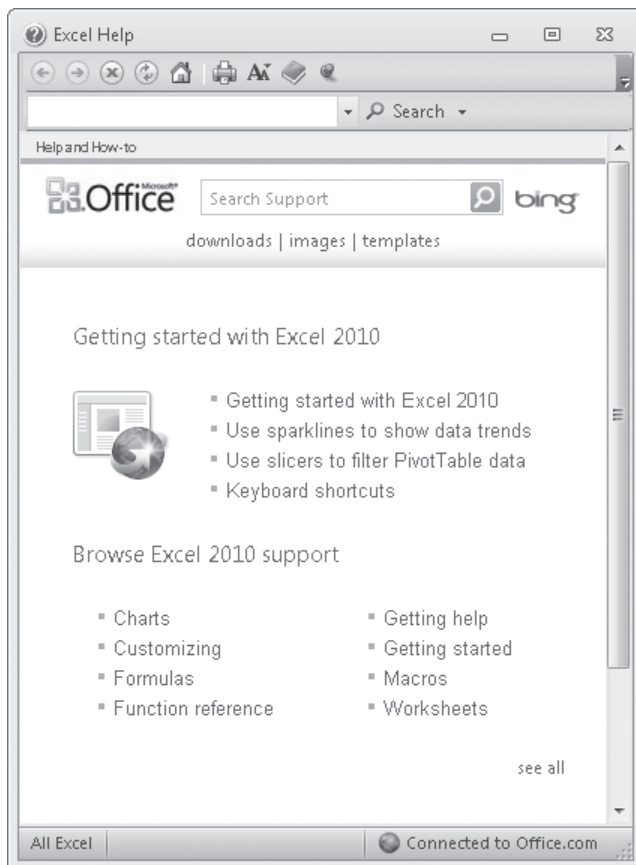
Excel Help

Search

Help and How-to

Microsoft Office

Search Support

bing

downloads | images | templates

Getting started with Excel 2010

Getting started with Excel 2010
Use sparklines to show data trends
Use slicers to filter PivotTable data
Keyboard shortcuts

Browse Excel 2010 support

Charts
Customizing
Formulas
Function reference

Getting help
Getting started
Macros
Worksheets

see all

All Excel

Connected to Office.com